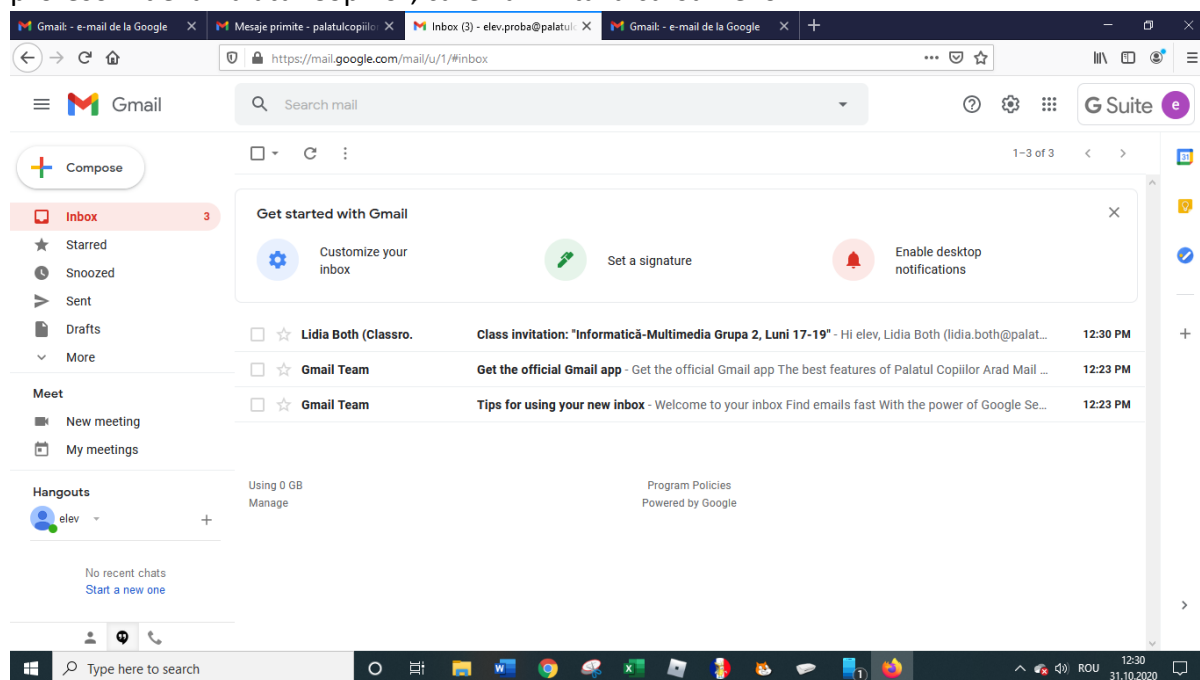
Gmail: - e-mail de la Google
Mesaje primite - palatulcopiilo
Inbox (3) - elev.proba@palatul
Gmail: - e-mail de la Google

https://mail.google.com/mail/u/1/#inbox

Gmail

Search mail

G Suite e

Compose

Inbox 3
Starred
Snoozed
Sent
Drafts
More

Meet
New meeting
My meetings

Hangouts
elev

No recent chats
Start a new one

1–3 of 3

Get started with Gmail

Customize your inbox
Set a signature
Enable desktop notifications

| | | |
|---|---|---|
| Lidia Both (Classro. | **Class invitation: "Informatică-Multimedia Grupa 2, Luni 17-19"** - Hi elev, Lidia Both (lidia.both@palat... | 12:30 PM |
| Gmail Team | **Get the official Gmail app** - Get the official Gmail app The best features of Palatul Copiilor Arad Mail ... | 12:23 PM |
| Gmail Team | **Tips for using your new inbox** - Welcome to your inbox Find emails fast With the power of Google Se... | 12:23 PM |

Using 0 GB
Manage

Program Policies
Powered by Google

Type here to search

ROU 12:30 31.10.2020